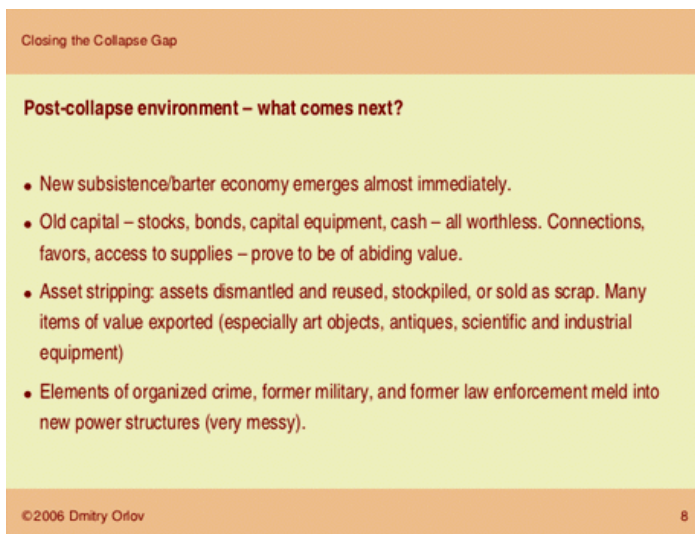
Closing the Collapse Gap

Post-collapse environment – what comes next?

- New subsistence/barter economy emerges almost immediately.
- Old capital – stocks, bonds, capital equipment, cash – all worthless. Connections, favors, access to supplies – prove to be of abiding value.
- Asset stripping: assets dismantled and reused, stockpiled, or sold as scrap. Many items of value exported (especially art objects, antiques, scientific and industrial equipment)
- Elements of organized crime, former military, and former law enforcement meld into new power structures (very messy).

©2006 Dmitry Orlov

8